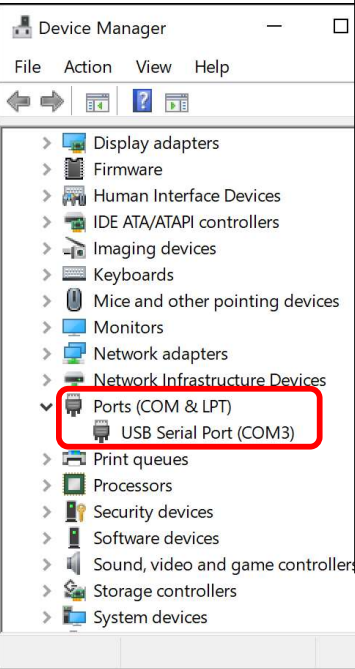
Device Manager

File Action View Help

Display adapters
Firmware
Human Interface Devices
IDE ATA/ATAPI controllers
Imaging devices
Keyboards
Mice and other pointing devices
Monitors
Network adapters
Network Infrastructure Devices
Ports (COM & LPT)
USB Serial Port (COM3)
Print queues
Processors
Security devices
Software devices
Sound, video and game controllers
Storage controllers
System devices